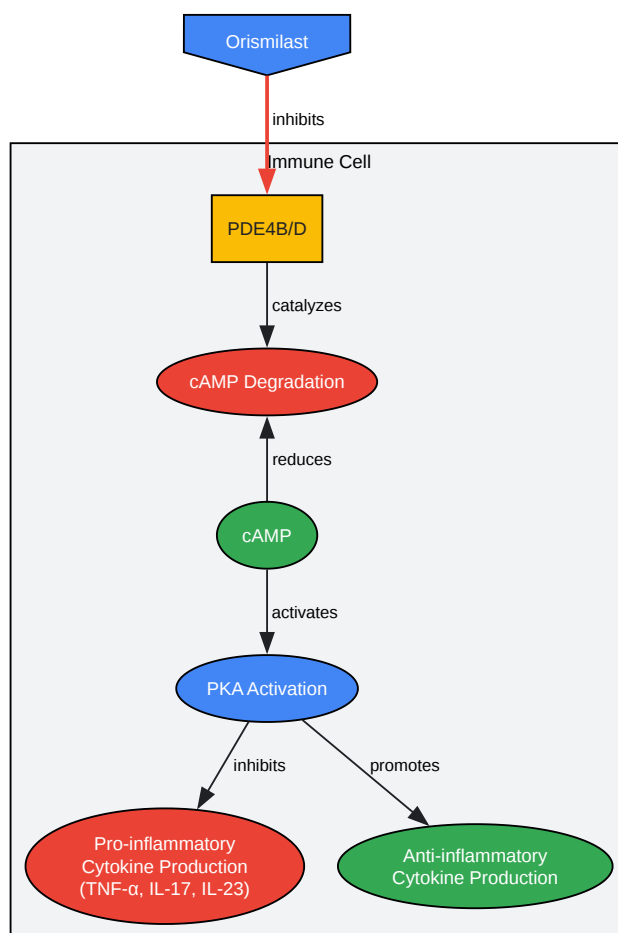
Orismilast

inhibits

Immune Cell

PDE4B/D

catalyzes

cAMP Degradation

reduces

cAMP

activates

PKA Activation

inhibits

promotes

Pro-inflammatory Cytokine Production (TNF-α, IL-17, IL-23)

Anti-inflammatory Cytokine Production